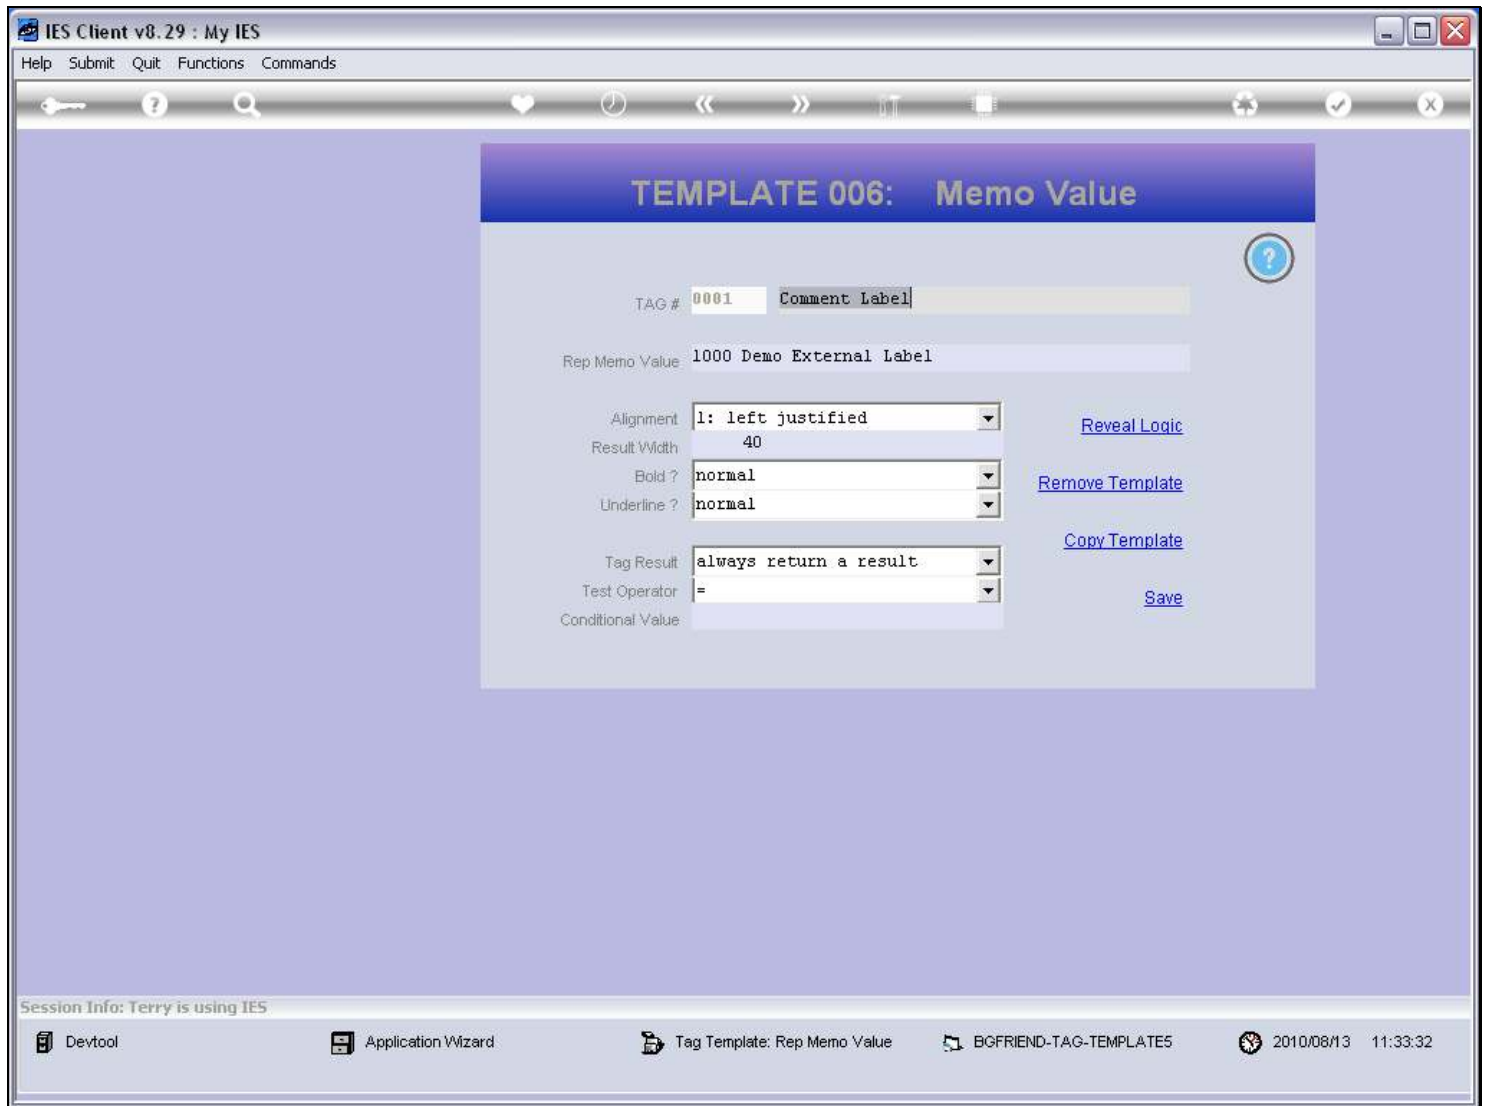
IES Client v8.29 : My IES

Help Submit Quit Functions Commands

TEMPLATE 006: Memo Value

TAG # 0001 Comment Label

Rep Memo Value 1000 Demo External Label

Alignment 1: left justified
Result Width 40
Bold ? normal
Underline ? normal

Tag Result always return a result
Test Operator =
Conditional Value

Reveal Logic

Remove Template

Copy Template

Save

Session Info: Terry is using IES

Devtool Application Wizard Tag Template: Rep Memo Value BGFRIEND-TAG-TEMPLATES 2010/08/13 11:33:32